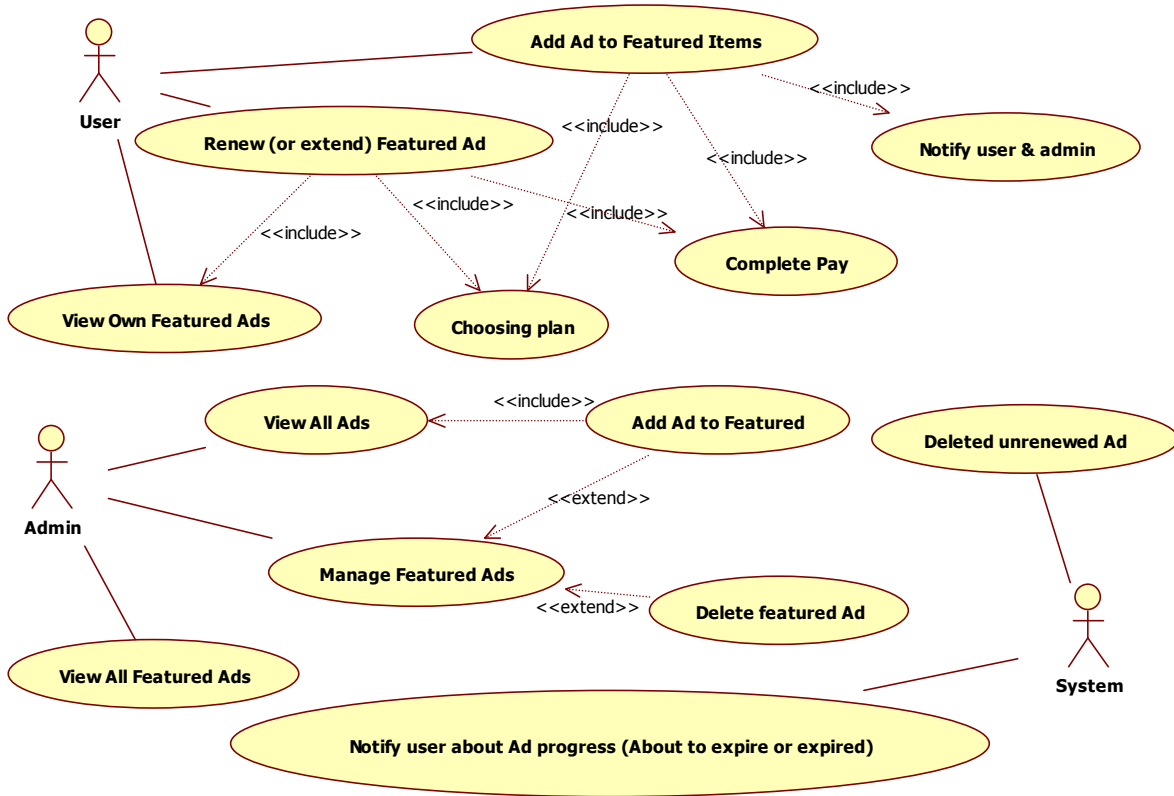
User

Add Ad to Featured Items

<<include>>

Notify user & admin

Renew (or extend) Featured Ad

<<include>>

<<include>>

<<include>>

<<include>>

<<include>>

Complete Pay

View Own Featured Ads

Choosing plan

View All Ads

<<include>>

Add Ad to Featured

Deleted unrenewed Ad

Admin

<<extend>>

Manage Featured Ads

<<extend>>

Delete featured Ad

View All Featured Ads

System

Notify user about Ad progress (About to expire or expired)